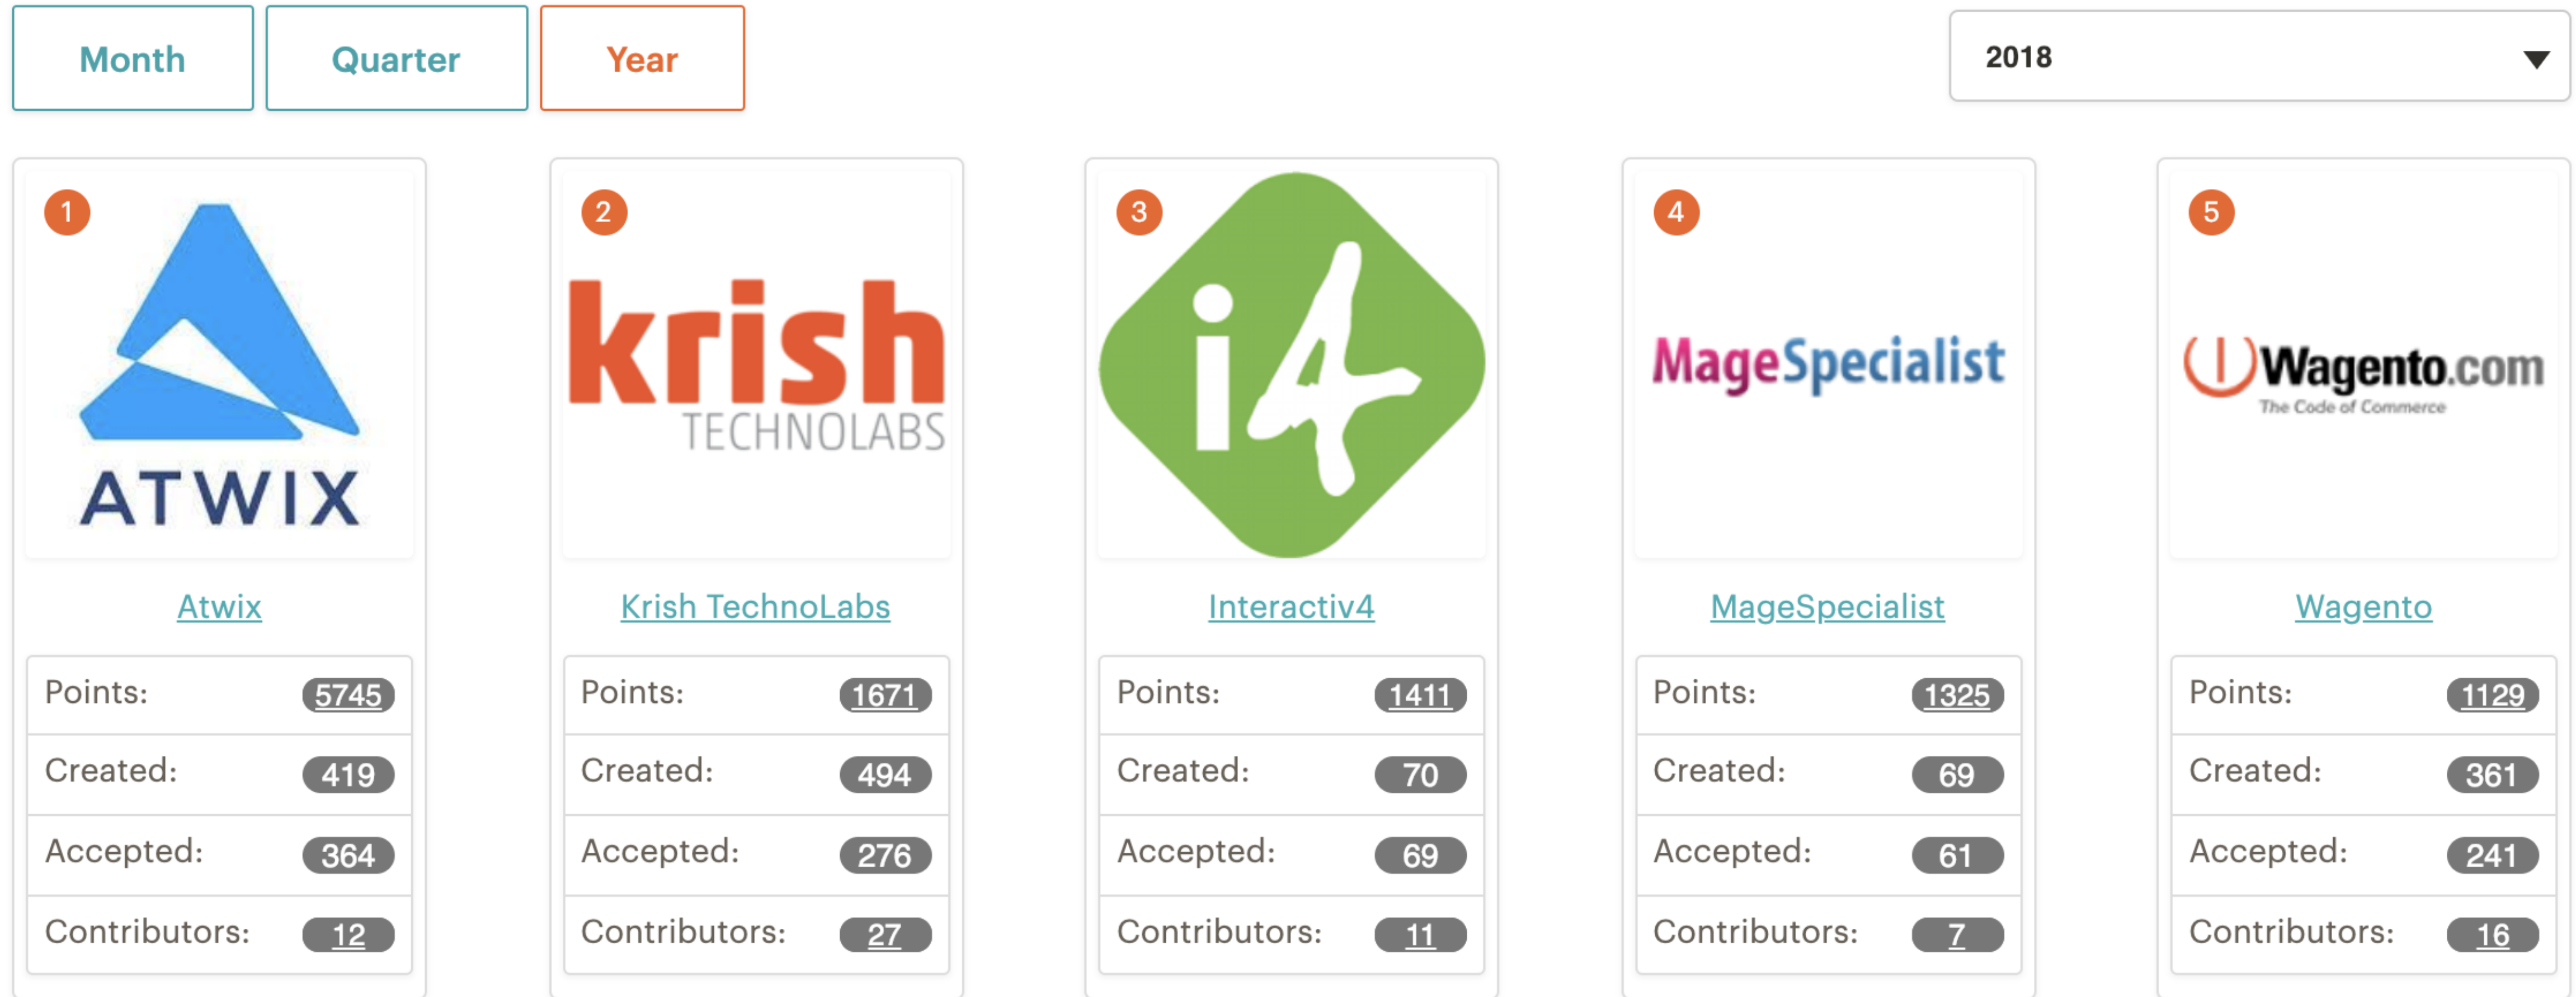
Month Quarter Year

2018

1
ATWIX
Atwix
Points: 5745
Created: 419
Accepted: 364
Contributors: 12

2
krish TECHNOLABS
Krish TechnoLabs
Points: 1671
Created: 494
Accepted: 276
Contributors: 27

3
i4
Interactiv4
Points: 1411
Created: 70
Accepted: 69
Contributors: 11

4
MageSpecialist
MageSpecialist
Points: 1325
Created: 69
Accepted: 61
Contributors: 7

5
Wagento.com
The Code of Commerce
Wagento
Points: 1129
Created: 361
Accepted: 241
Contributors: 16